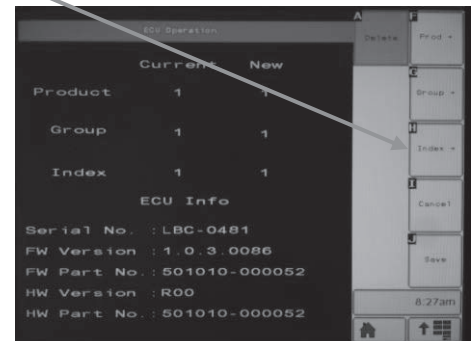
ECU Operation

Current New

Product 1 1

Group 1 1

Index 1 1

ECU Info

Serial No. : LBC-0481
FW Version : 1.0.3.0086
FW Part No. : 501010-000052
HW Version : R00
HW Part No. : 501010-000052

A Delete
F Prod +
G Group +
H Index +
I Cancel
J Save
8:27am